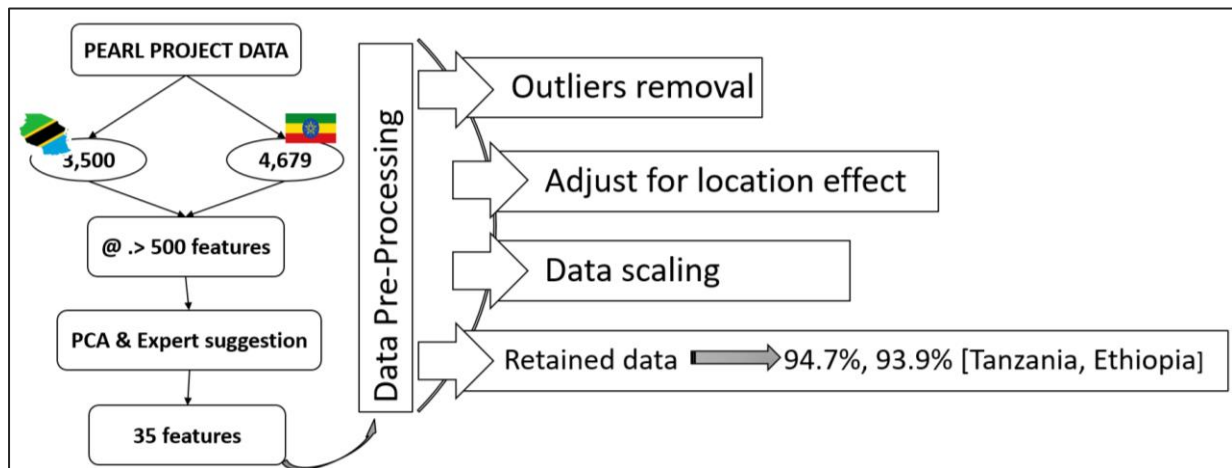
PEARL PROJECT DATA

3,500

4,679

@ .> 500 features

PCA & Expert suggestion

35 features

Data Pre-Processing

Outliers removal

Adjust for location effect

Data scaling

Retained data 94.7%, 93.9% [Tanzania, Ethiopia]